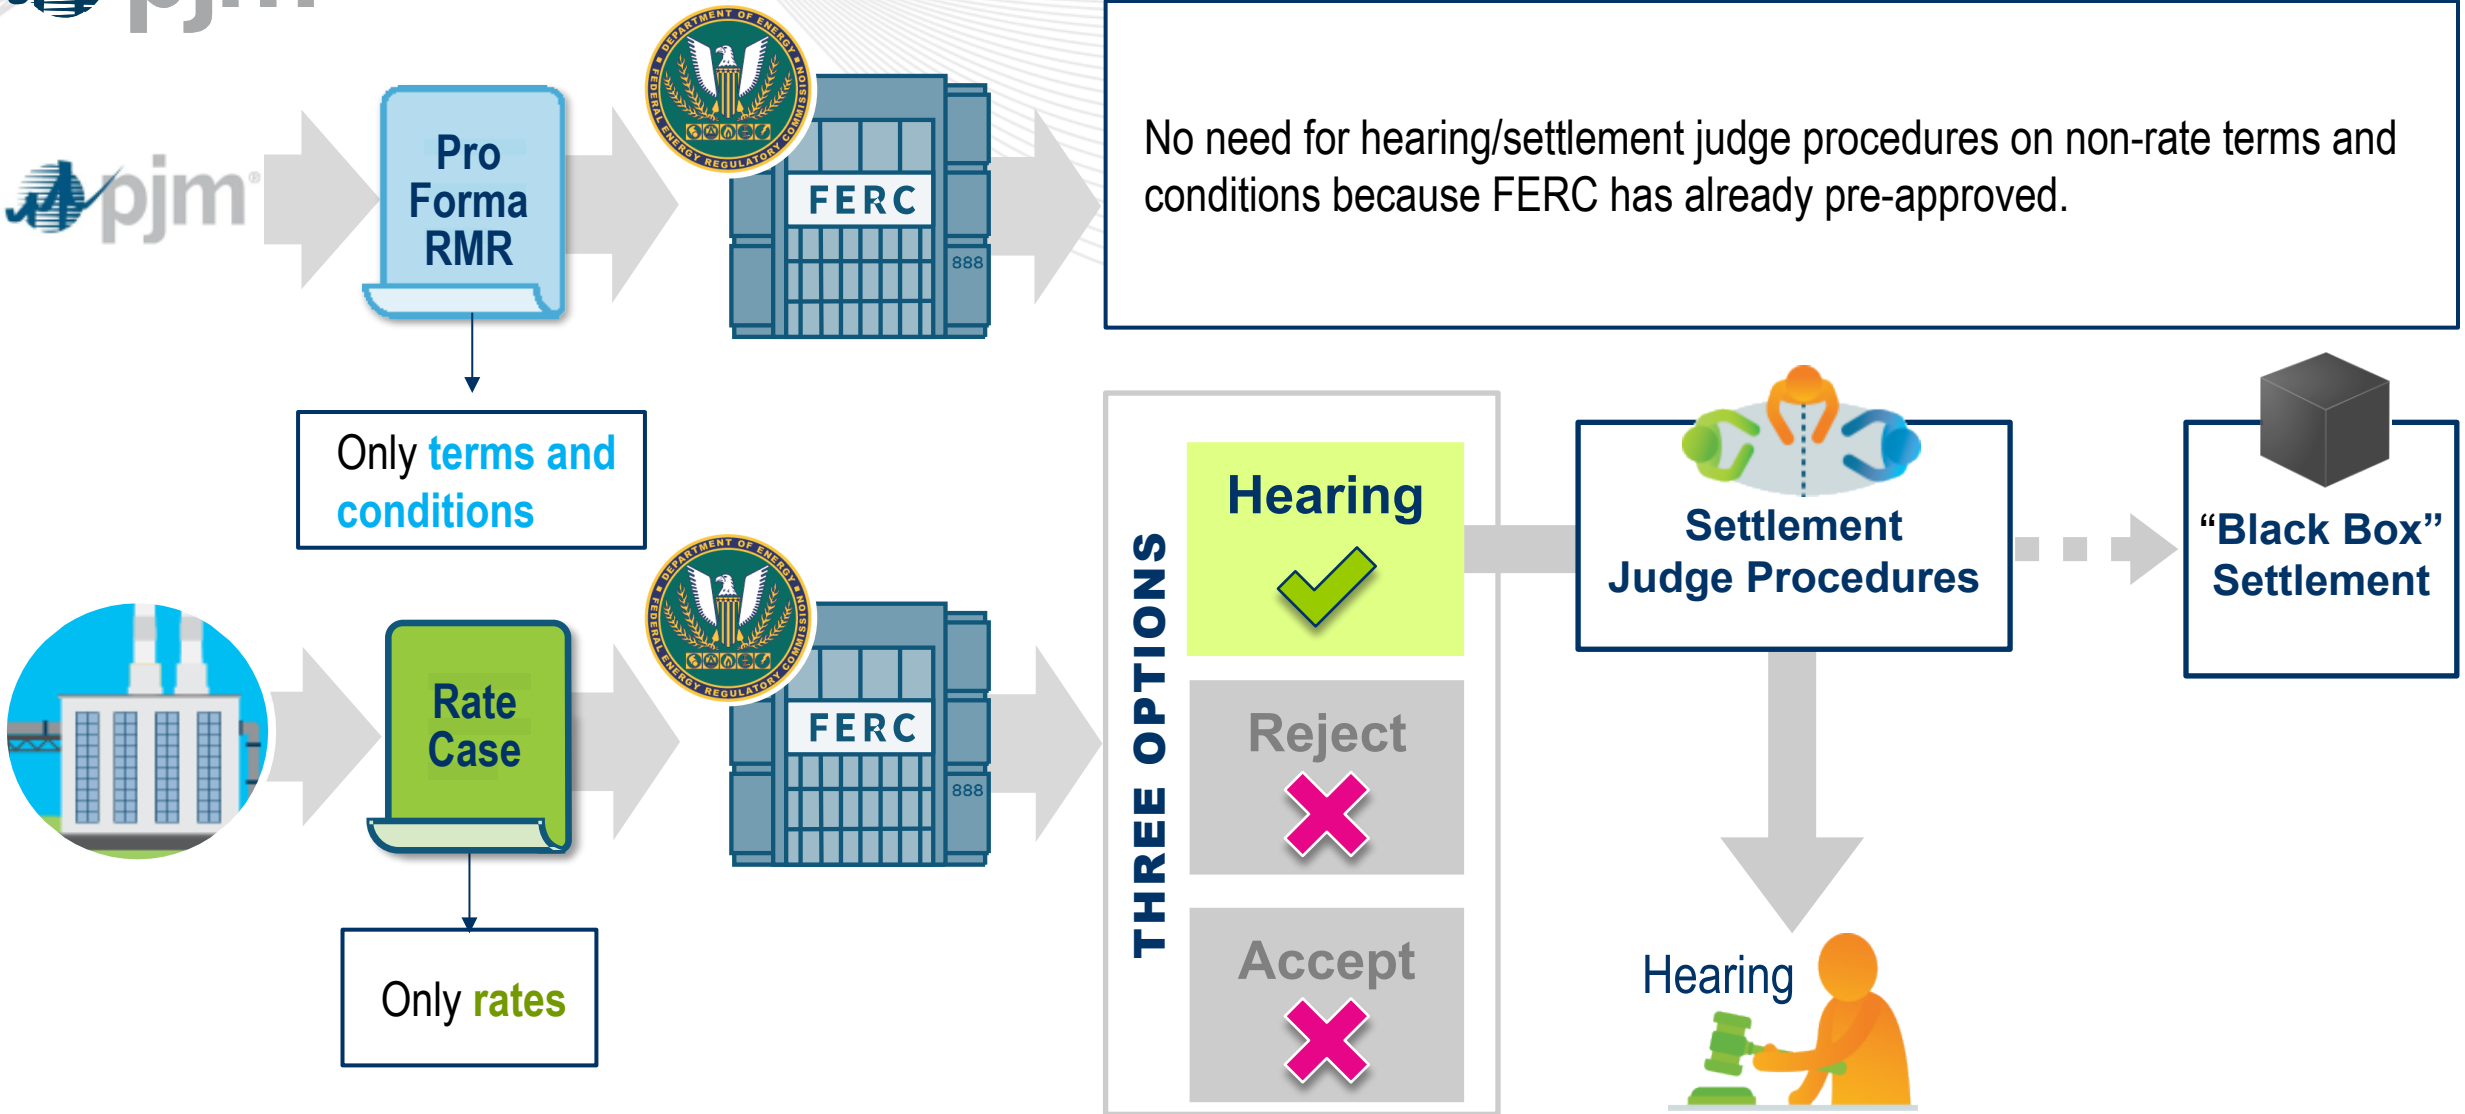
pjm

pjm

Pro Forma RMR

DEPARTMENT OF ENERGY FEDERAL ENERGY REGULATORY COMMISSION

FERC

888

No need for hearing/settlement judge procedures on non-rate terms and conditions because FERC has already pre-approved.

Only terms and conditions

Rate Case

DEPARTMENT OF ENERGY FEDERAL ENERGY REGULATORY COMMISSION

FERC

888

Only rates

THREE OPTIONS

Hearing

Reject

Accept

Settlement Judge Procedures

"Black Box" Settlement

Hearing